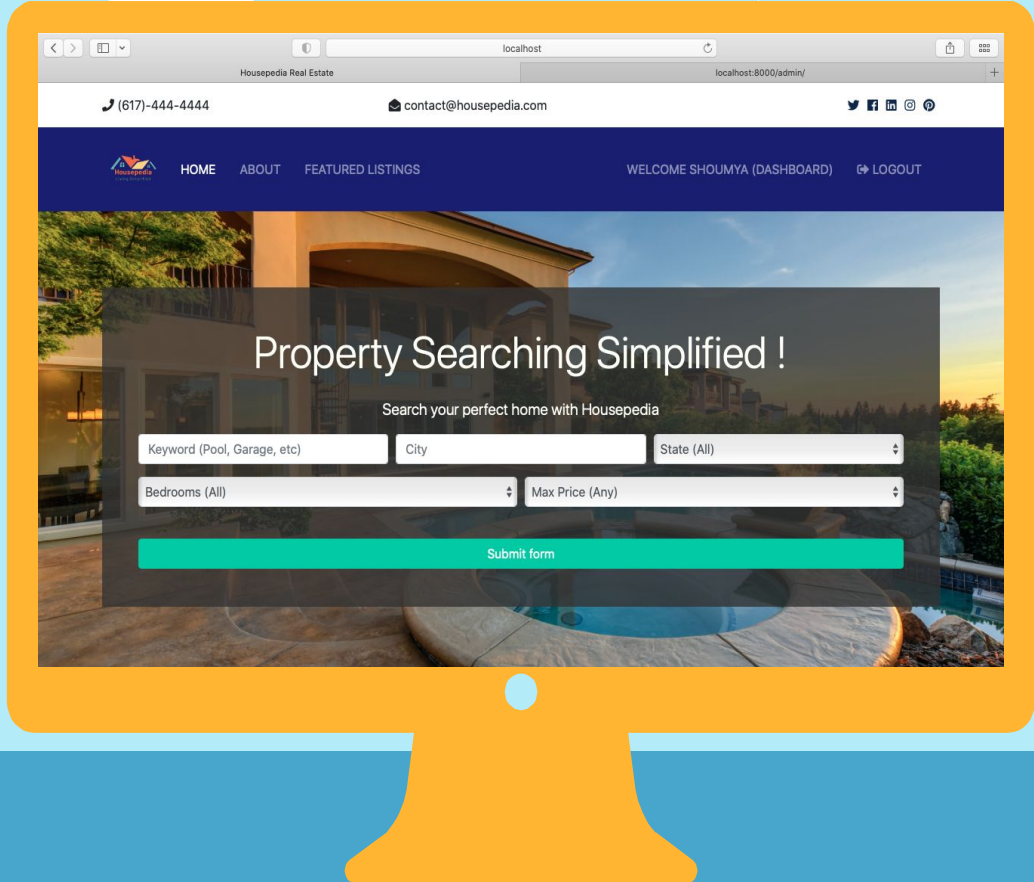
localhost

Housepedia Real Estate

localhost:8000/admin/

(617)-444-4444

contact@housepedia.com

Housepedia

HOME ABOUT FEATURED LISTINGS

WELCOME SHOUMYA (DASHBOARD) LOGOUT

Property Searching Simplified !

Search your perfect home with Housepedia

Keyword (Pool, Garage, etc)

City

State (All)

Bedrooms (All)

Max Price (Any)

Submit form